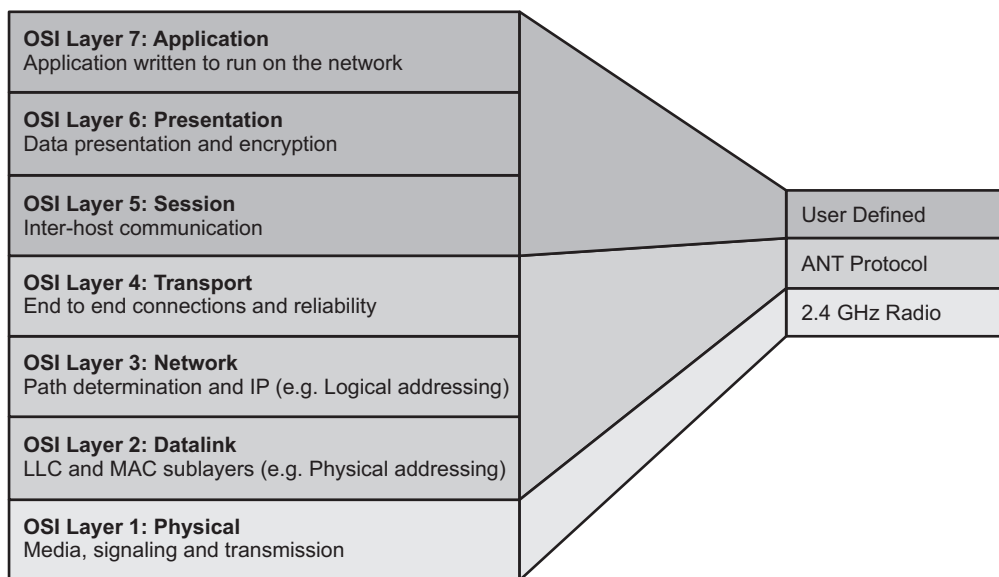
**OSI Layer 7: Application**
Application written to run on the network

**OSI Layer 6: Presentation**
Data presentation and encryption

**OSI Layer 5: Session**
Inter-host communication

**OSI Layer 4: Transport**
End to end connections and reliability

**OSI Layer 3: Network**
Path determination and IP (e.g. Logical addressing)

**OSI Layer 2: Datalink**
LLC and MAC sublayers (e.g. Physical addressing)

**OSI Layer 1: Physical**
Media, signaling and transmission

User Defined

ANT Protocol

2.4 GHz Radio